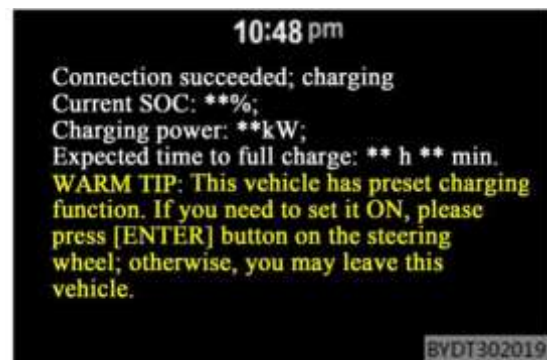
10:48 pm

Connection succeeded; charging
Current SOC: **%;
Charging power: **kW;
Expected time to full charge: ** h ** min.
WARM TIP: This vehicle has preset charging function. If you need to set it ON, please press [ENTER] button on the steering wheel; otherwise, you may leave this vehicle.

BVDT302019